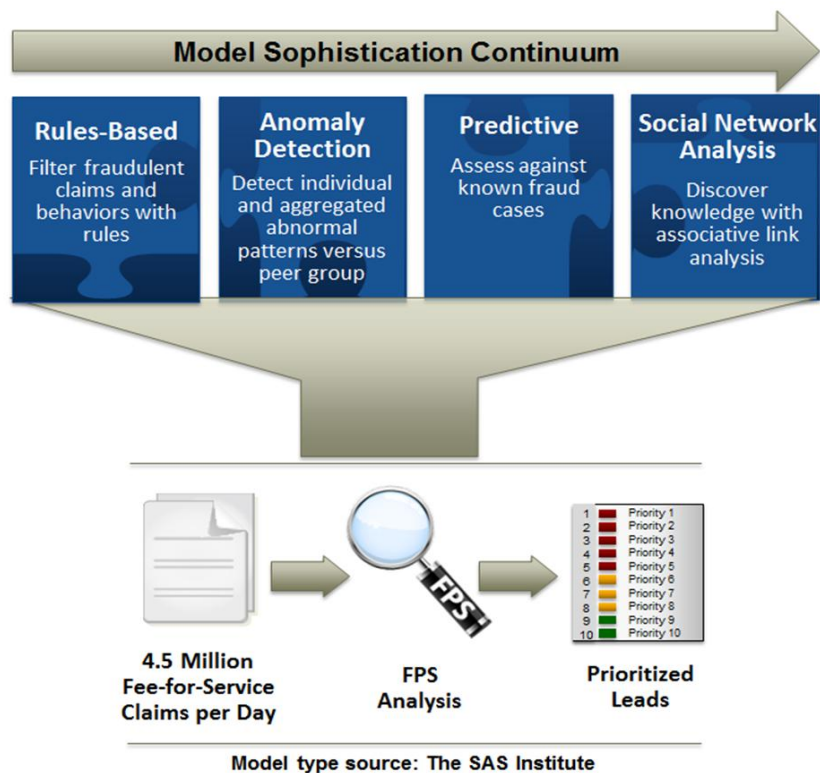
Model Sophistication Continuum

Rules-Based
Filter fraudulent claims and behaviors with rules

Anomaly Detection
Detect individual and aggregated abnormal patterns versus peer group

Predictive
Assess against known fraud cases

Social Network Analysis
Discover knowledge with associative link analysis

FPS

| | |
|---|---|
| 1 | Priority 1 |
| 2 | Priority 2 |
| 3 | Priority 3 |
| 4 | Priority 4 |
| 5 | Priority 5 |
| 6 | Priority 6 |
| 7 | Priority 7 |
| 8 | Priority 8 |
| 9 | Priority 9 |
| 10 | Priority 10 |

4.5 Million Fee-for-Service Claims per Day

FPS Analysis

Prioritized Leads

Model type source: The SAS Institute